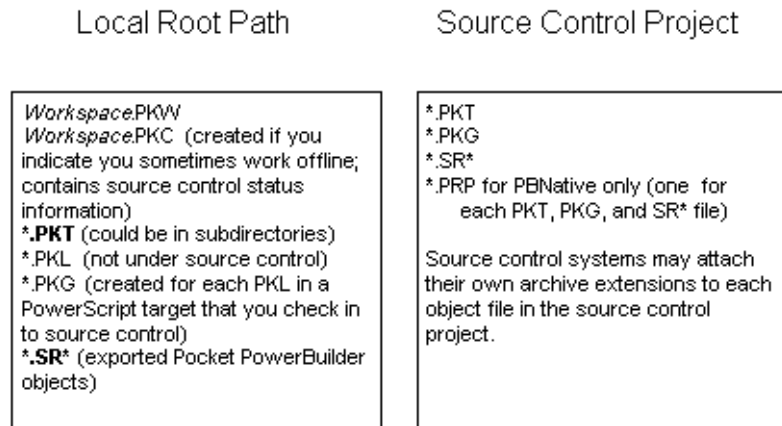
Local Root Path

Workspace.PKW
Workspace.PKC (created if you indicate you sometimes work offline; contains source control status information)
*.PKT (could be in subdirectories)
*.PKL (not under source control)
*.PKG (created for each PKL in a PowerScript target that you check in to source control)
*.SR* (exported Pocket PowerBuilder objects)

Source Control Project

*.PKT
*.PKG
*.SR*
*.PRP for PBNative only (one for each PKT, PKG, and SR* file)

Source control systems may attach their own archive extensions to each object file in the source control project.